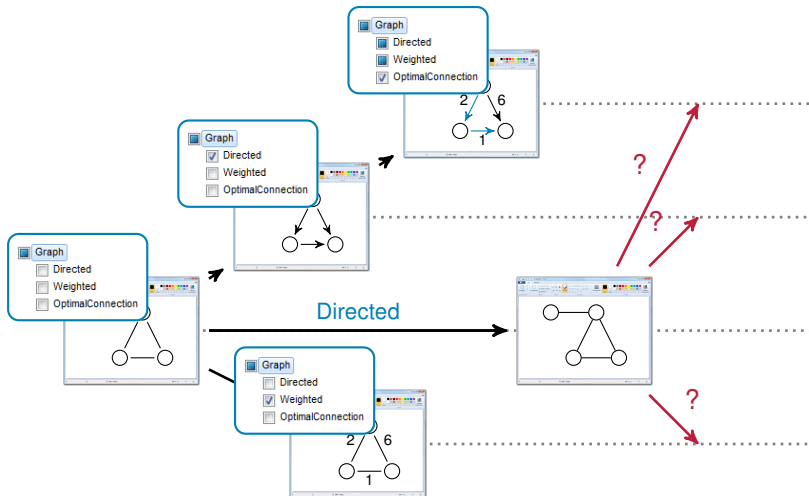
Graph
Directed
Weighted
OptimalConnection

2
6
1

?

Graph
Directed
Weighted
OptimalConnection

?

Graph
Directed
Weighted
OptimalConnection

Directed

Graph
Directed
Weighted
OptimalConnection

?

2
6
1